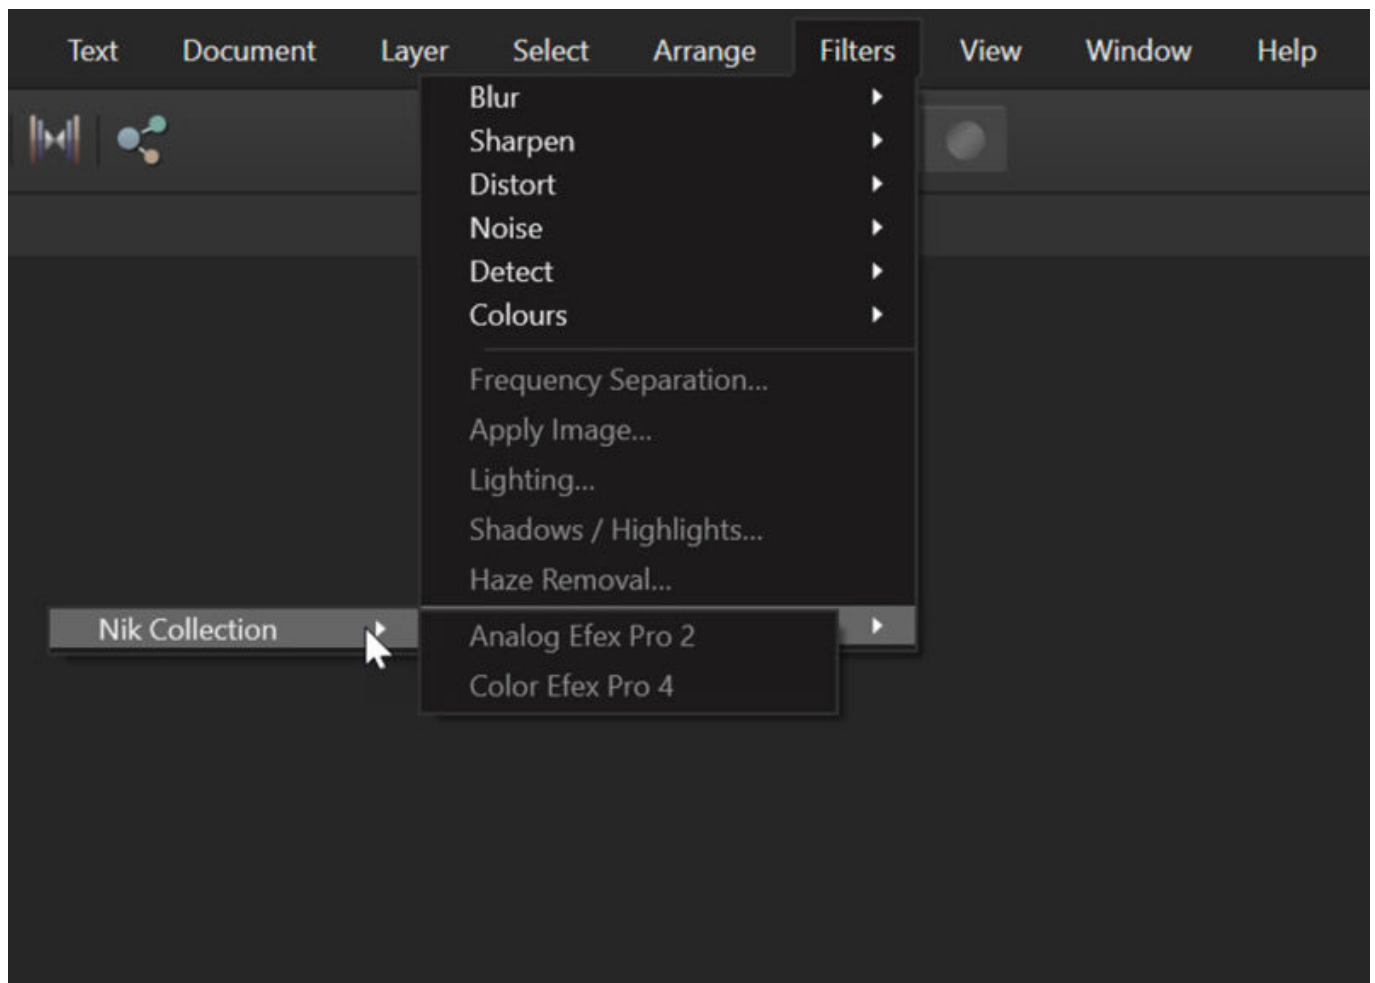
Text Document Layer Select Arrange Filters View Window Help

Blur
Sharpen
Distort
Noise
Detect
Colours

Frequency Separation...
Apply Image...
Lighting...
Shadows / Highlights...
Haze Removal...

Nik Collection

Analog Efex Pro 2
Color Efex Pro 4